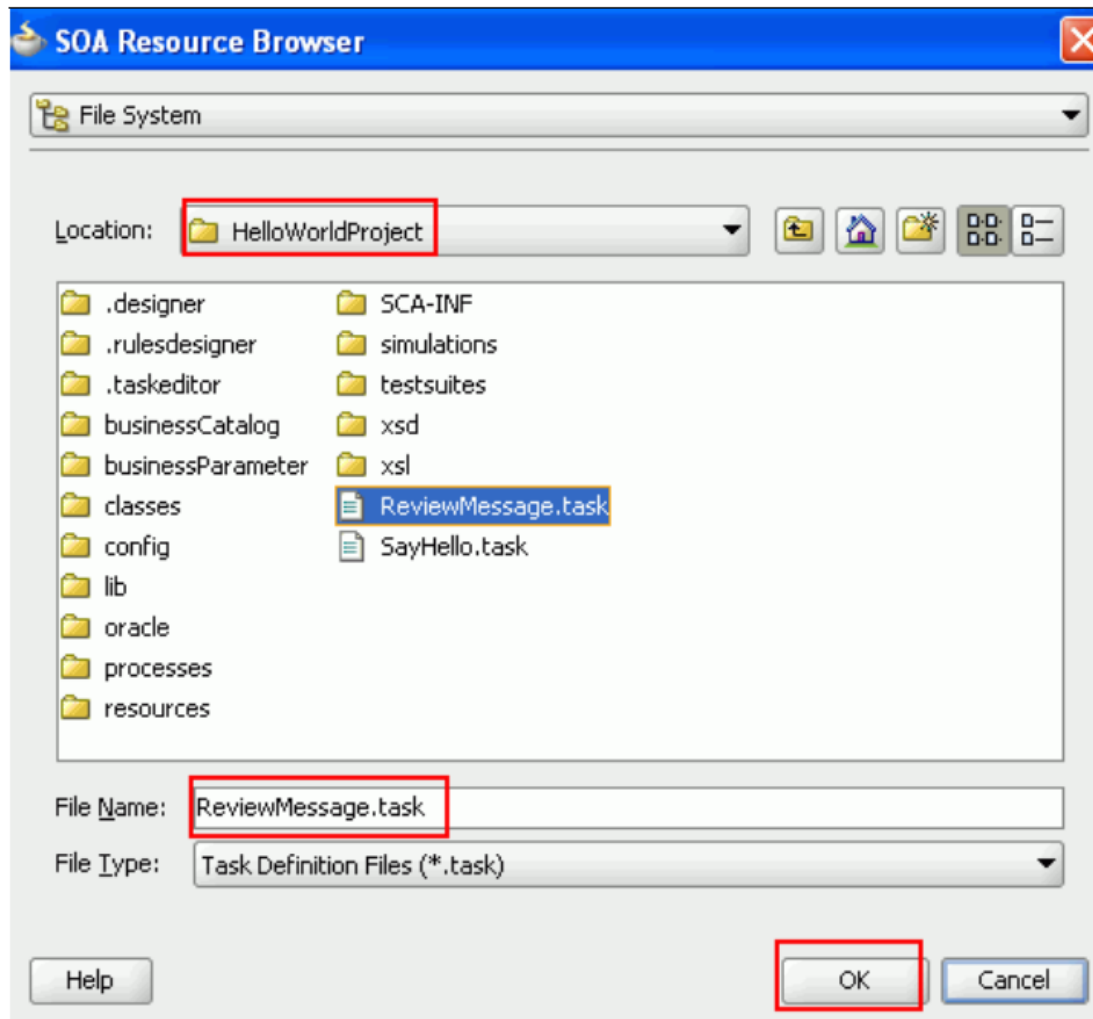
SOA Resource Browser

File System

Location: HelloWorldProject

.designer
.rulesdesigner
.taskeditor
businessCatalog
businessParameter
classes
config
lib
oracle
processes
resources

SCA-INF
simulations
testsuites
xsd
xsl
ReviewMessage.task
SayHello.task

File Name: ReviewMessage.task

File Type: Task Definition Files (*.task)

Help

OK

Cancel